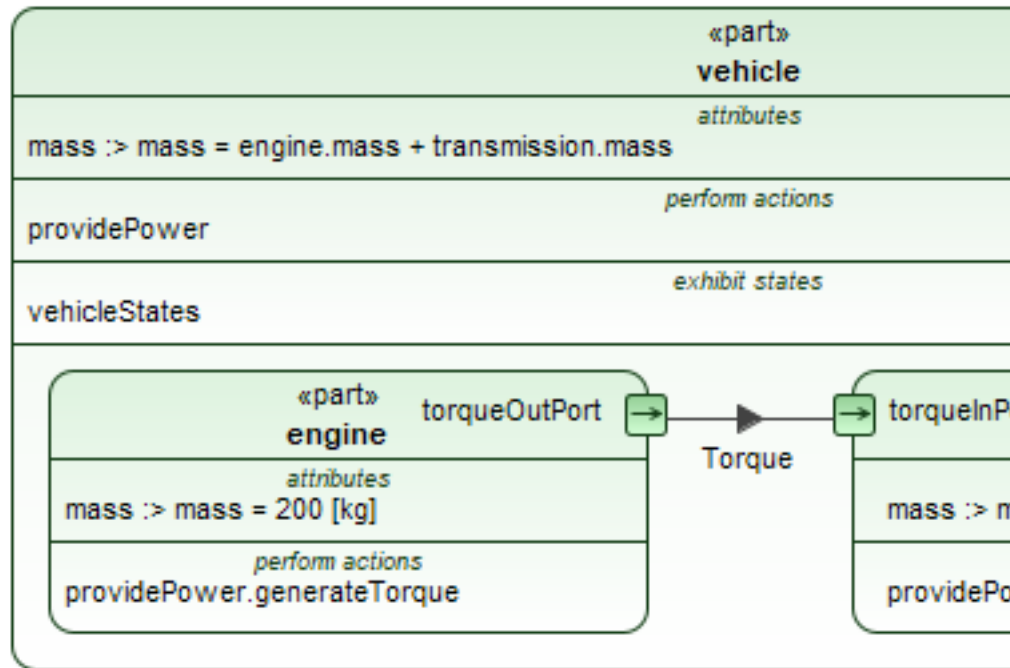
«part»
vehicle

attributes
mass :> mass = engine.mass + transmission.mass

perform actions
providePower

exhibit states
vehicleStates

«part»
engine
torqueOutPort

attributes
mass :> mass = 200 [kg]

perform actions
providePower.generateTorque

Torque

torqueInP

mass :> m

providePo